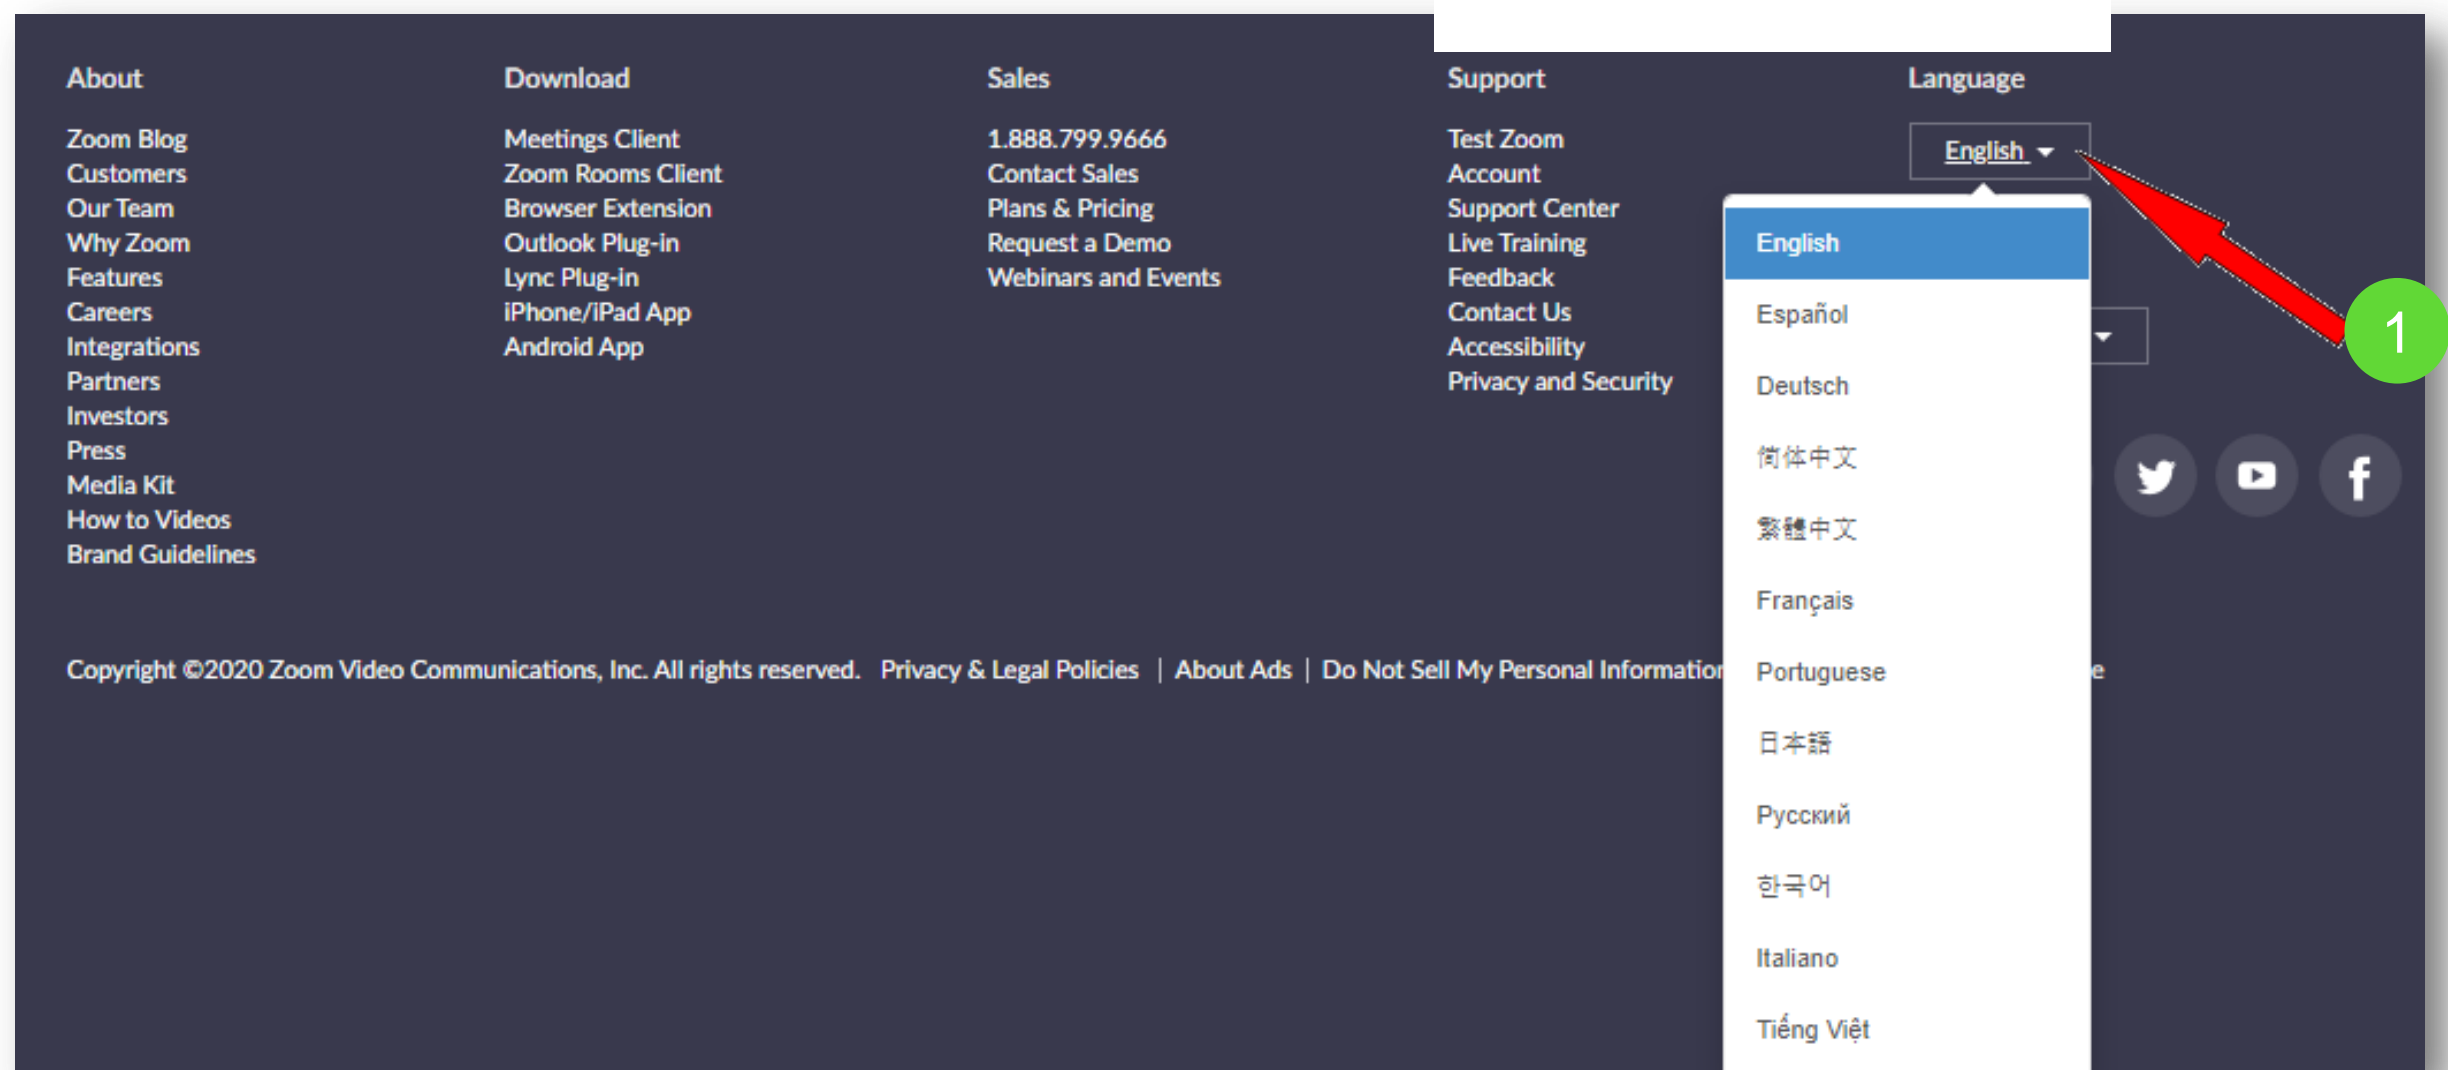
About

Zoom Blog
Customers
Our Team
Why Zoom
Features
Careers
Integrations
Partners
Investors
Press
Media Kit
How to Videos
Brand Guidelines

Download

Meetings Client
Zoom Rooms Client
Browser Extension
Outlook Plug-in
Lync Plug-in
iPhone/iPad App
Android App

Sales

1.888.799.9666
Contact Sales
Plans & Pricing
Request a Demo
Webinars and Events

Support

Test Zoom
Account
Support Center
Live Training
Feedback
Contact Us
Accessibility
Privacy and Security

Language

English

English
Español
Deutsch
简体中文
繁體中文
Français
Portuguese
日本語
Русский
한국어
Italiano
Tiếng Việt

1

Copyright ©2020 Zoom Video Communications, Inc. All rights reserved. Privacy & Legal Policies | About Ads | Do Not Sell My Personal Informatio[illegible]e